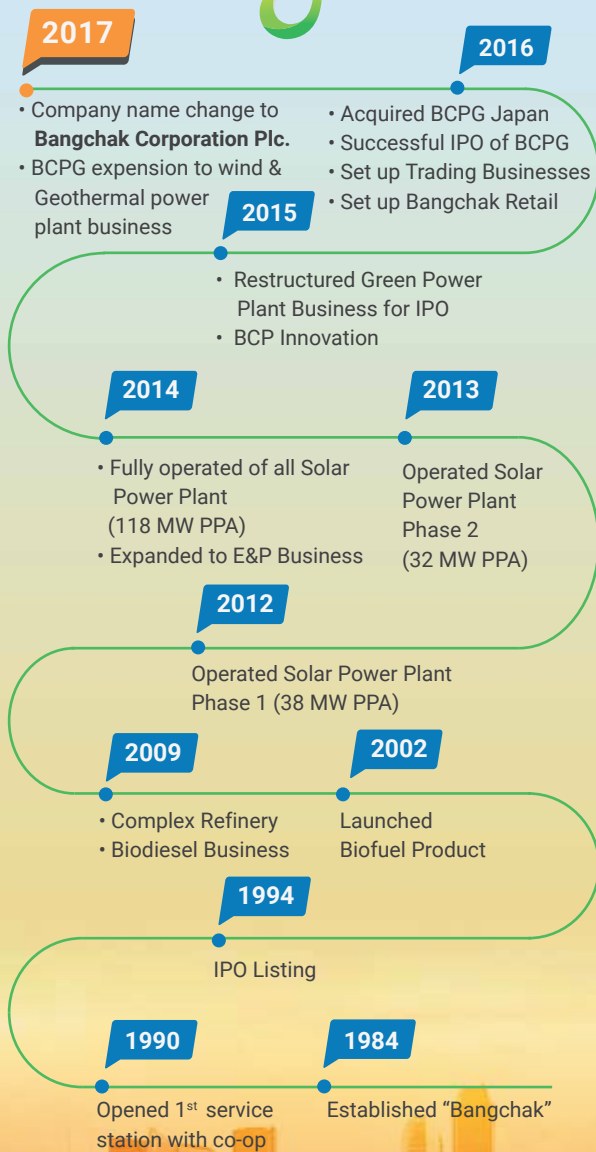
2017

• Company name change to **Bangchak Corporation Plc.**
• BCPG expension to wind & Geothermal power plant business

2016

• Acquired BCPG Japan
• Successful IPO of BCPG
• Set up Trading Businesses
• Set up Bangchak Retail

2015

• Restructured Green Power Plant Business for IPO
• BCP Innovation

2014

• Fully operated of all Solar Power Plant (118 MW PPA)
• Expanded to E&P Business

2013

Operated Solar Power Plant Phase 2 (32 MW PPA)

2012

Operated Solar Power Plant Phase 1 (38 MW PPA)

2009

• Complex Refinery
• Biodiesel Business

2002

Launched Biofuel Product

1994

IPO Listing

1990

Opened 1$^{st}$ service station with co-op

1984

Established “Bangchak”